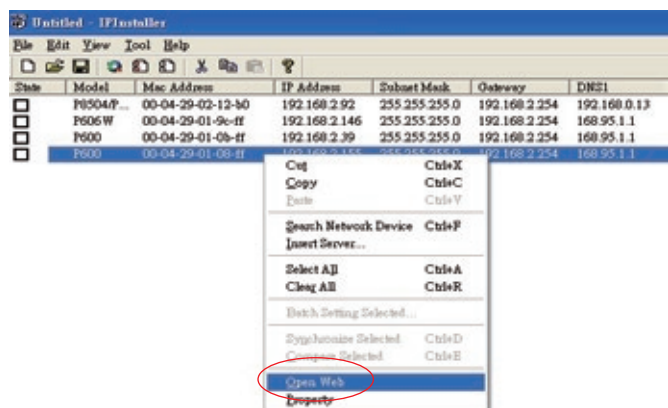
Untitled - IPInstaller

File Edit View Tool Help

| State | Model | Mac Address | IP Address | Subnet Mask | Gateway | DNS1 |
|---|---|---|---|---|---|---|
| | P8504/P... | 00-04-29-02-12-b0 | 192.168.2.92 | 255.255.255.0 | 192.168.2.254 | 192.168.0.13 |
| | P606W | 00-04-29-01-9c-ff | 192.168.2.146 | 255.255.255.0 | 192.168.2.254 | 168.95.1.1 |
| | P600 | 00-04-29-01-0b-ff | 192.168.2.39 | 255.255.255.0 | 192.168.2.254 | 168.95.1.1 |
| | P600 | 00-04-29-01-08-ff | 192.168.2.155 | 255.255.255.0 | 192.168.2.254 | 168.95.1.1 |

Cut Ctrl+X
Copy Ctrl+C
Paste Ctrl+V
Search Network Device Ctrl+F
Insert Server...
Select All Ctrl+A
Clear All Ctrl+R
Batch Setting Selected...
Synchronize Selected Ctrl+D
Compare Selected Ctrl+E
Open Web
Property